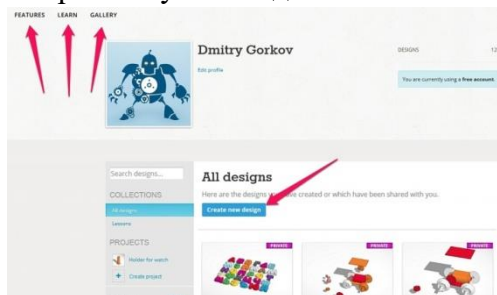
FEATURES LEARN GALLERY

Dmitry Gorkov

Edit profile

DESIGNS 12

You are currently using a free account.

Search designs...

COLLECTIONS

All designs

Lessons

PROJECTS

Holder for watch

Create project

All designs

Here are the designs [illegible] created or which have been shared with you.

Create new design

PRIVATE

PRIVATE

PRIVATE